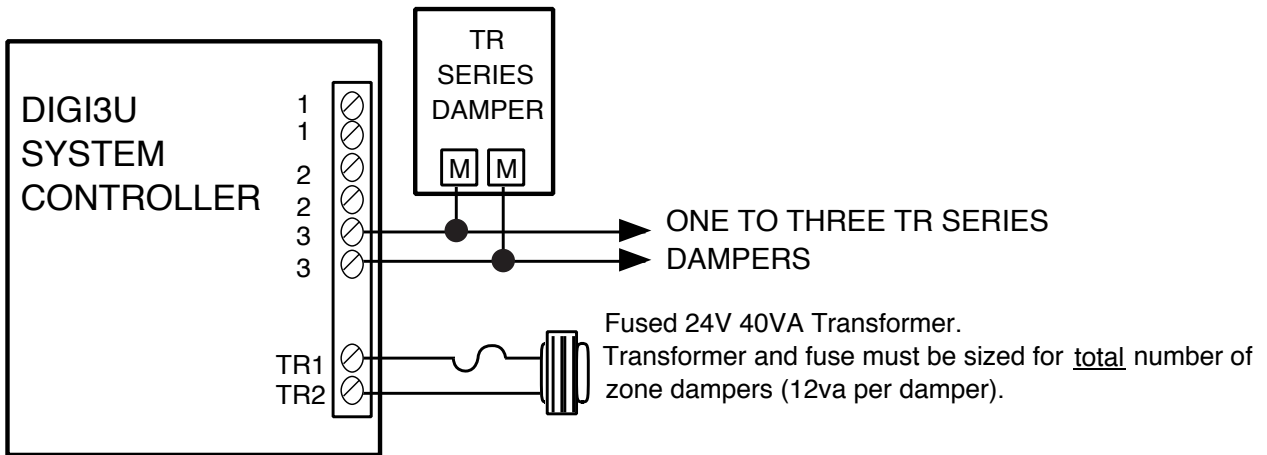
DIGI3U SYSTEM CONTROLLER

1
1
2
2
3
3

TR1
TR2

TR SERIES DAMPER

M M

ONE TO THREE TR SERIES DAMPERS

Fused 24V 40VA Transformer.
Transformer and fuse must be sized for total number of zone dampers (12va per damper).